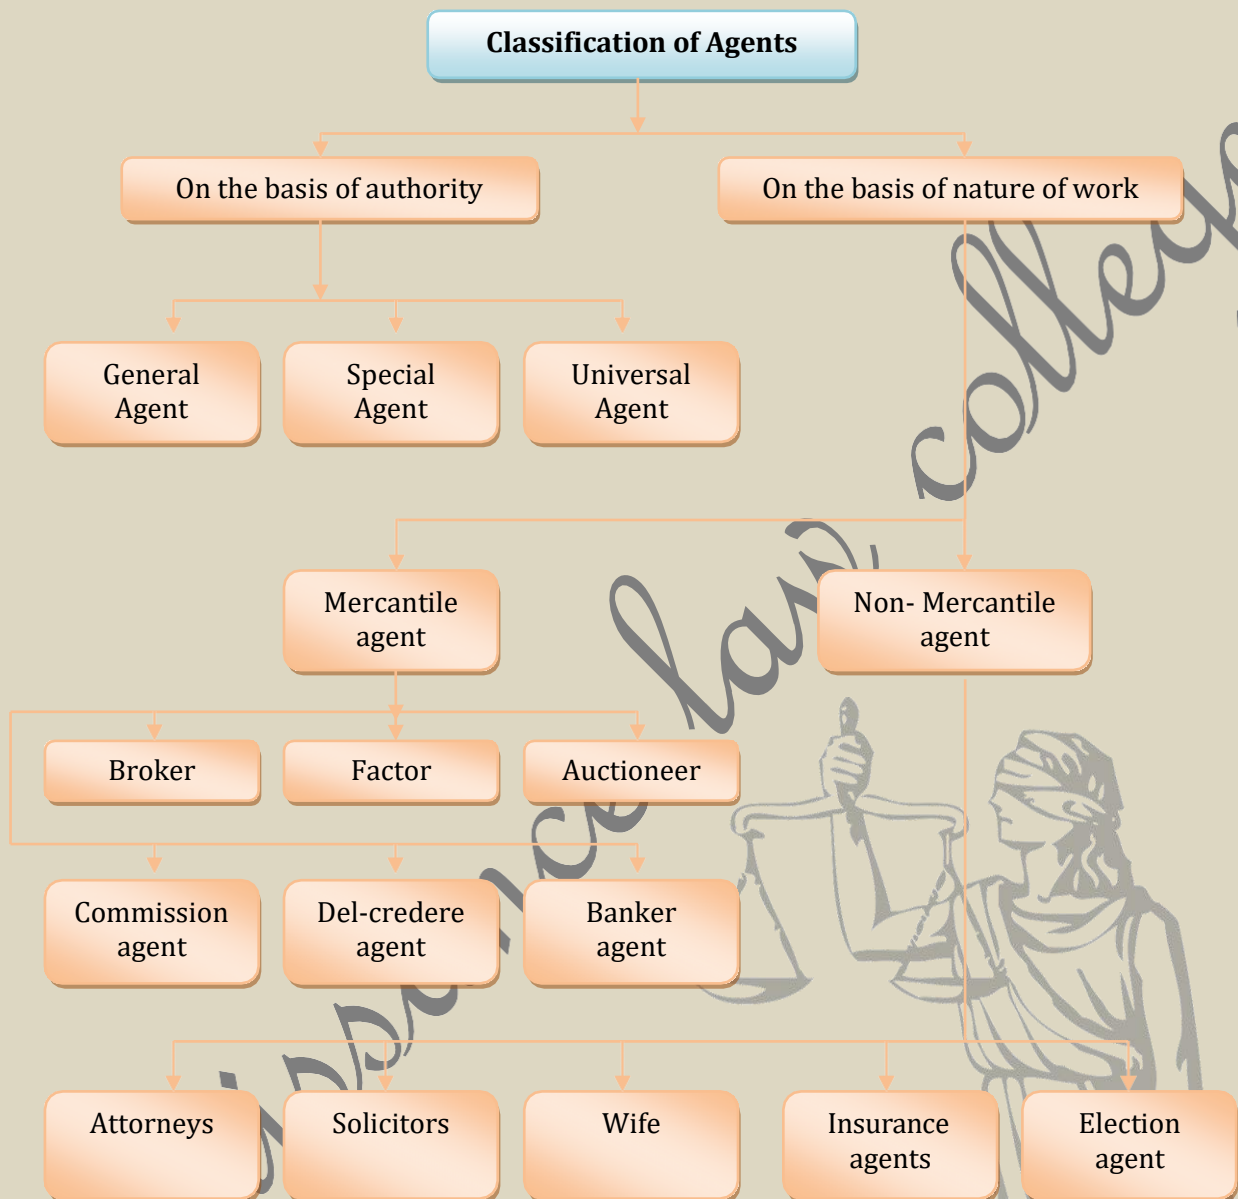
Classification of Agents

On the basis of authority

On the basis of nature of work

General Agent

Special Agent

Universal Agent

Mercantile agent

Non- Mercantile agent

Broker

Factor

Auctioneer

Commission agent

Del-credere agent

Banker agent

Attorneys

Solicitors

Wife

Insurance agents

Election agent

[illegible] law college